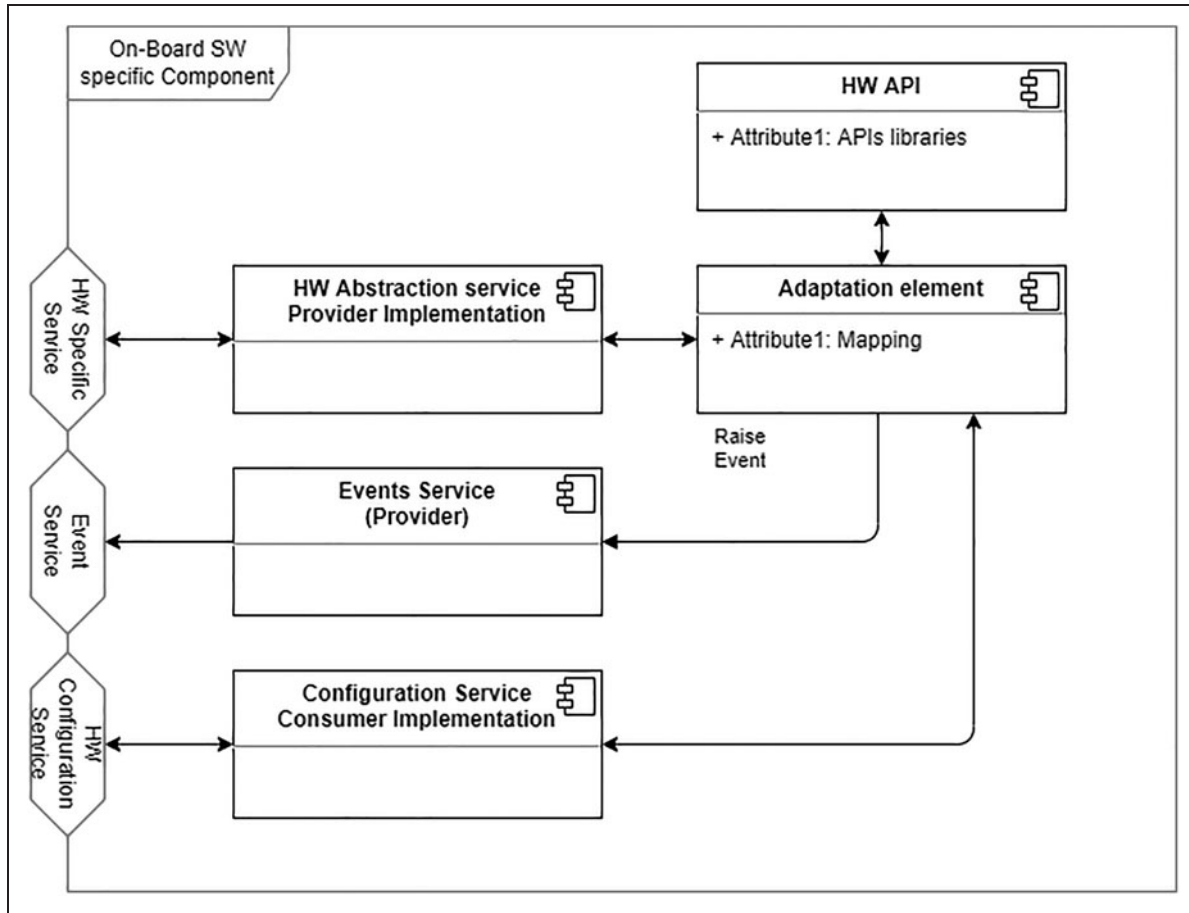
On-Board SW specific Component

HW API

+ Attribute1: APIs libraries

HW Specific Service

HW Abstraction service Provider Implementation

Adaptation element

+ Attribute1: Mapping

Raise Event

Event Service

Events Service (Provider)

HW Configuration Service

Configuration Service Consumer Implementation